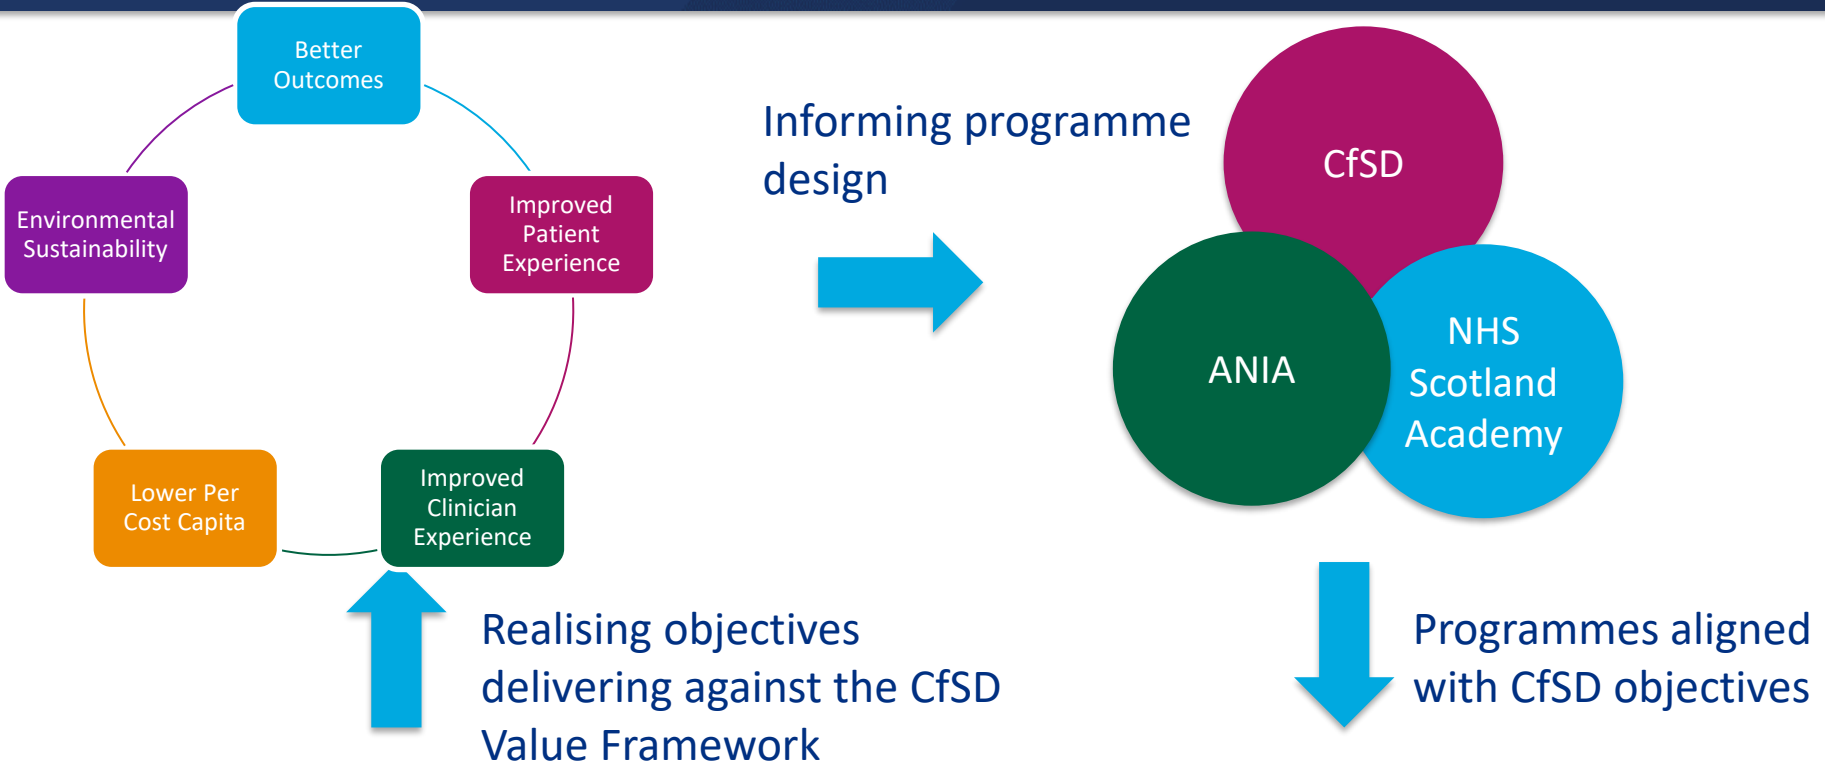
Better Outcomes

Improved Patient Experience

Improved Clinician Experience

Lower Per Cost Capita

Environmental Sustainability

Informing programme design

CfSD

ANIA

NHS Scotland Academy

Realising objectives delivering against the CfSD Value Framework

Programmes aligned with CfSD objectives